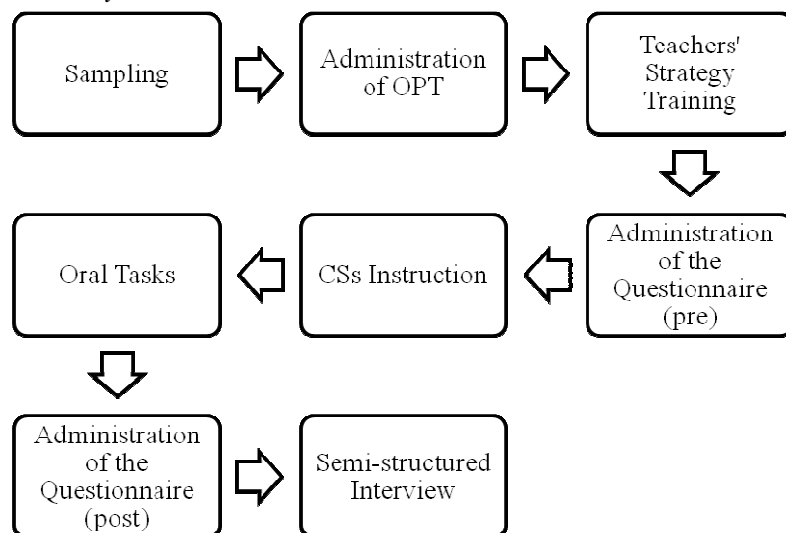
Sampling

Administration of OPT

Teachers' Strategy Training

Administration of the Questionnaire (pre)

CSs Instruction

Oral Tasks

Administration of the Questionnaire (post)

Semi-structured Interview